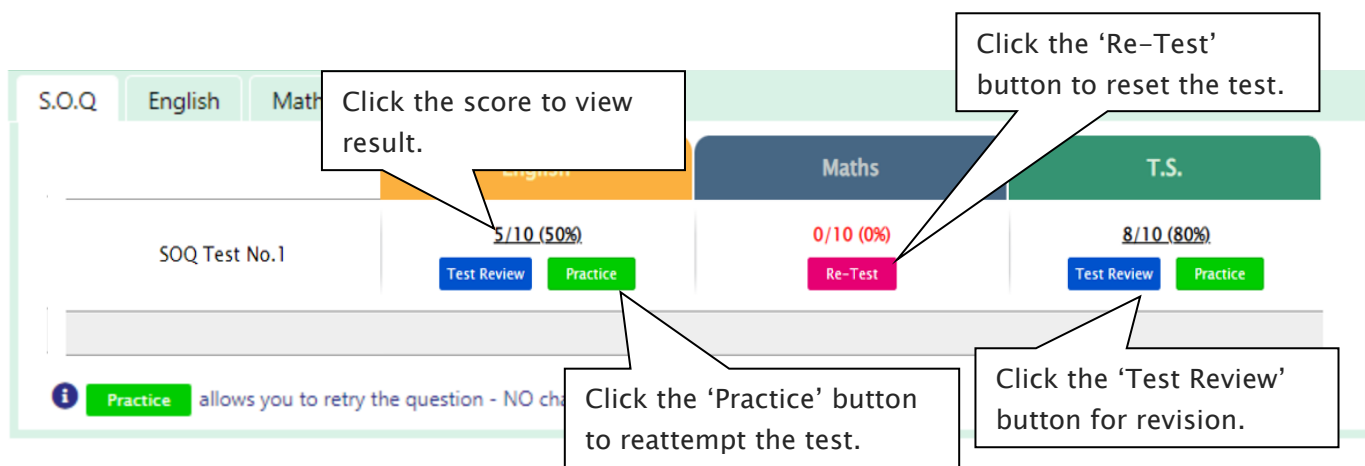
S.O.Q

English

Math

Click the score to view result.

Click the 'Re-Test' button to reset the test.

English

Maths

T.S.

SOQ Test No.1

5/10 (50%)

Test Review

Practice

0/10 (0%)

Re-Test

8/10 (80%)

Test Review

Practice

Practice allows you to retry the question - NO cha

Click the 'Practice' button to reattempt the test.

Click the 'Test Review' button for revision.